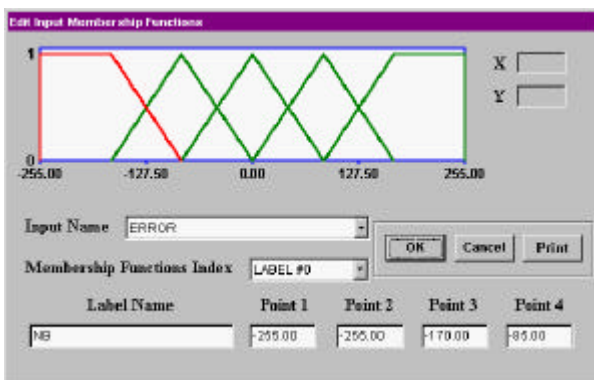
Edit Input Membership Functions

1

0

-255.00 -127.50 0.00 127.50 255.00

X

Y

Input Name ERROR

OK Cancel Print

Membership Functions Index LABEL #0

Label Name Point 1 Point 2 Point 3 Point 4

NB -255.00 -255.00 -170.00 -85.00